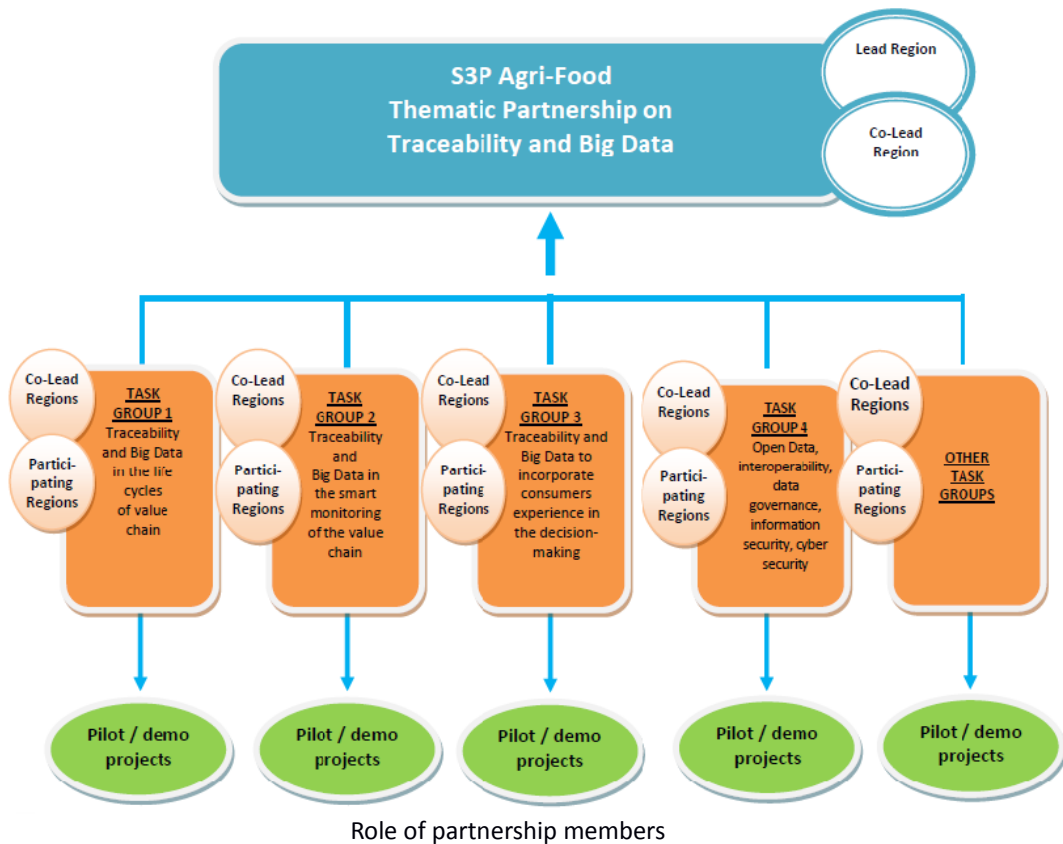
S3P Agri-Food
Thematic Partnership on
Traceability and Big Data

Lead Region

Co-Lead Region

Co-Lead Regions

Partici-pating Regions

TASK GROUP 1
Traceability and Big Data in the life cycles of value chain

Co-Lead Regions

Partici-pating Regions

TASK GROUP 2
Traceability and Big Data in the smart monitoring of the value chain

Co-Lead Regions

Partici-pating Regions

TASK GROUP 3
Traceability and Big Data to incorporate consumers experience in the decision-making

Co-Lead Regions

Partici-pating Regions

TASK GROUP 4
Open Data, interoperability, data governance, information security, cyber security

Co-Lead Regions

Partici-pating Regions

OTHER TASK GROUPS

Pilot / demo projects

Pilot / demo projects

Pilot / demo projects

Pilot / demo projects

Pilot / demo projects

Role of partnership members